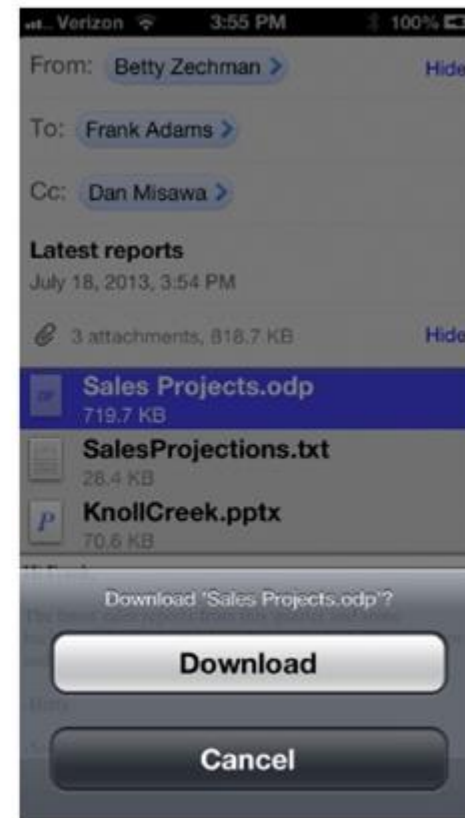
Verizon 3:55 PM 100%

From: Betty Zechman > Hide

To: Frank Adams >

Cc: Dan Misawa >

Latest reports
July 18, 2013, 3:54 PM

3 attachments, 818.7 KB Hide

Sales Projects.odp
719.7 KB

SalesProjections.txt
28.4 KB

KnollCreek.pptx
70.6 KB

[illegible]

Download 'Sales Projects.odp'?

Download

Cancel